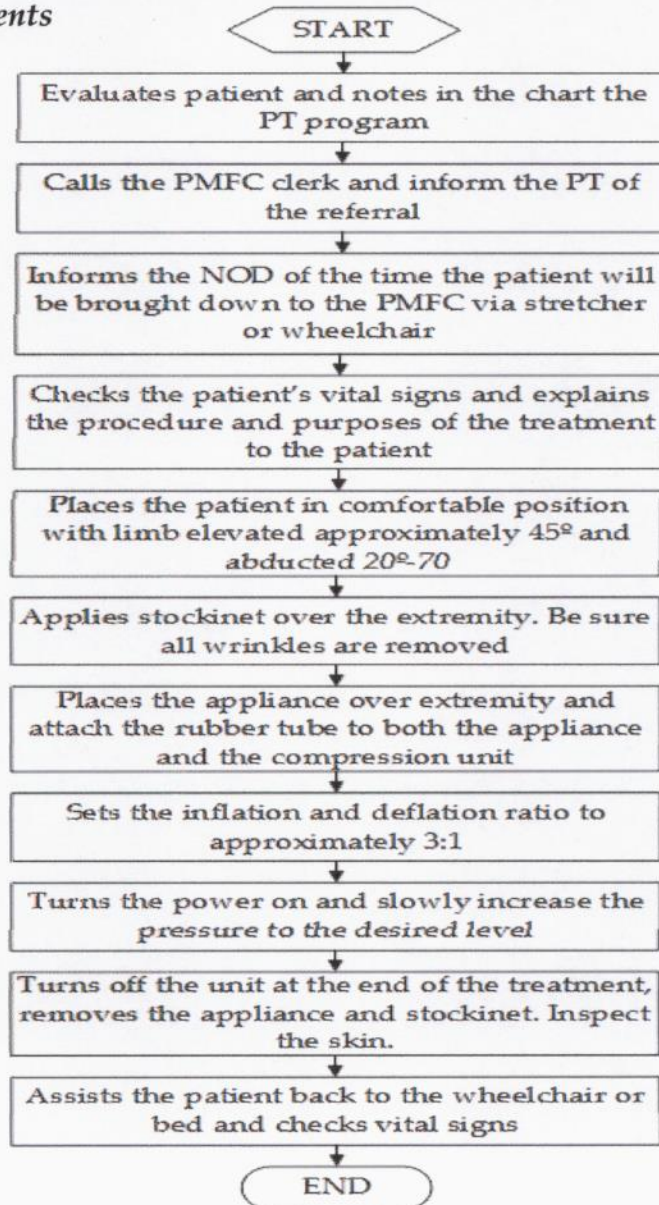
ents

START

Evaluates patient and notes in the chart the PT program

Calls the PMFC clerk and inform the PT of the referral

Informs the NOD of the time the patient will be brought down to the PMFC via stretcher or wheelchair

Checks the patient's vital signs and explains the procedure and purposes of the treatment to the patient

Places the patient in comfortable position with limb elevated approximately 45º and abducted 20º-70

Applies stockinet over the extremity. Be sure all wrinkles are removed

Places the appliance over extremity and attach the rubber tube to both the appliance and the compression unit

Sets the inflation and deflation ratio to approximately 3:1

Turns the power on and slowly increase the pressure to the desired level

Turns off the unit at the end of the treatment, removes the appliance and stockinet. Inspect the skin.

Assists the patient back to the wheelchair or bed and checks vital signs

END